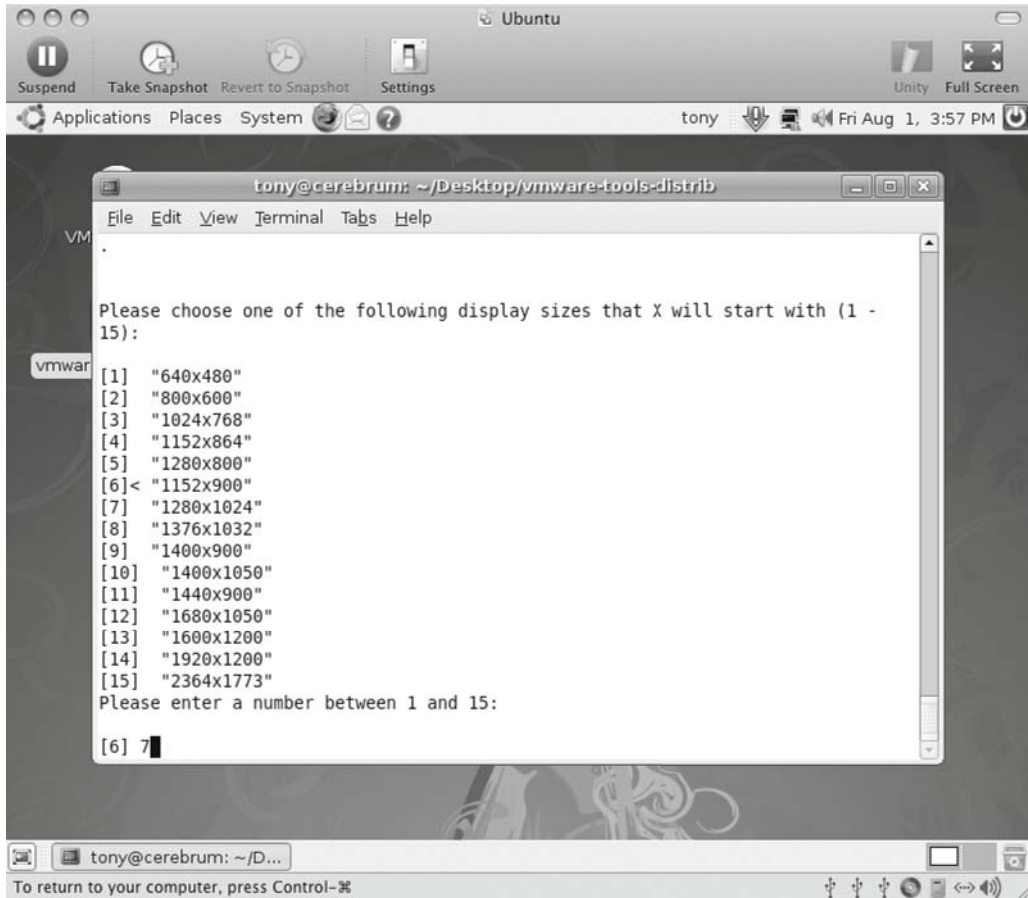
Ubuntu

Suspend Take Snapshot Revert to Snapshot Settings Unity Full Screen

Applications Places System tony Fri Aug 1, 3:57 PM

VM

vmwar

tony@cerebrum: ~/Desktop/vmware-tools-distrib

File Edit View Terminal Tabs Help

.

Please choose one of the following display sizes that X will start with (1 - 15):

[1] "640x480"
[2] "800x600"
[3] "1024x768"
[4] "1152x864"
[5] "1280x800"
[6]< "1152x900"
[7] "1280x1024"
[8] "1376x1032"
[9] "1400x900"
[10] "1400x1050"
[11] "1440x900"
[12] "1680x1050"
[13] "1600x1200"
[14] "1920x1200"
[15] "2364x1773"
Please enter a number between 1 and 15:

[6] 7

tony@cerebrum: ~/D...

To return to your computer, press Control-⌘